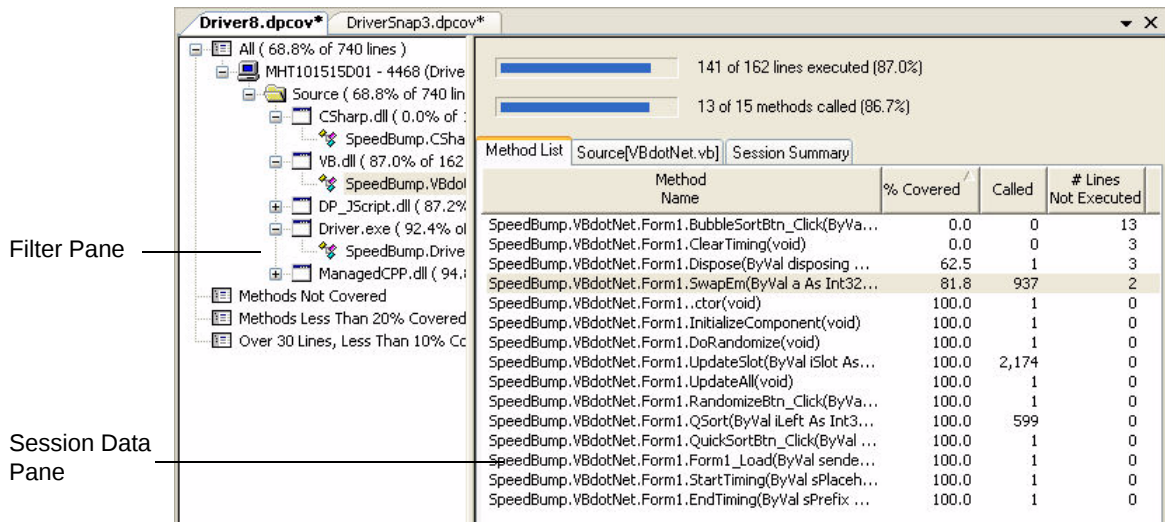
Driver8.dpcov* DriverSnap3.dpcov*

All ( 68.8% of 740 lines )
MHT101515D01 - 4468 (Drive
Source ( 68.8% of 740 lin
CSharp.dll ( 0.0% of
SpeedBump.CSha
VB.dll ( 87.0% of 162
SpeedBump.VBdot
DP_JScript.dll ( 87.2%
Driver.exe ( 92.4% of
SpeedBump.Drive
ManagedCPP.dll ( 94.
Methods Not Covered
Methods Less Than 20% Covered
Over 30 Lines, Less Than 10% Co

Filter Pane

Session Data Pane

141 of 162 lines executed (87.0%)

13 of 15 methods called (86.7%)

Method List | Source[VBdotNet.vb] | Session Summary

| Method Name | % Covered | Called | # Lines Not Executed |
|---|---|---|---|
| SpeedBump.VBdotNet.Form1.BubbleSortBtn_Click(ByVa... | 0.0 | 0 | 13 |
| SpeedBump.VBdotNet.Form1.ClearTiming(void) | 0.0 | 0 | 3 |
| SpeedBump.VBdotNet.Form1.Dispose(ByVal disposing ... | 62.5 | 1 | 3 |
| SpeedBump.VBdotNet.Form1.SwapEm(ByVal a As Int32... | 81.8 | 937 | 2 |
| SpeedBump.VBdotNet.Form1..ctor(void) | 100.0 | 1 | 0 |
| SpeedBump.VBdotNet.Form1.InitializeComponent(void) | 100.0 | 1 | 0 |
| SpeedBump.VBdotNet.Form1.DoRandomize(void) | 100.0 | 1 | 0 |
| SpeedBump.VBdotNet.Form1.UpdateSlot(ByVal iSlot As... | 100.0 | 2,174 | 0 |
| SpeedBump.VBdotNet.Form1.UpdateAll(void) | 100.0 | 1 | 0 |
| SpeedBump.VBdotNet.Form1.RandomizeBtn_Click(ByVa... | 100.0 | 1 | 0 |
| SpeedBump.VBdotNet.Form1.QSort(ByVal iLeft As Int3... | 100.0 | 599 | 0 |
| SpeedBump.VBdotNet.Form1.QuickSortBtn_Click(ByVal ... | 100.0 | 1 | 0 |
| SpeedBump.VBdotNet.Form1.Form1_Load(ByVal sende... | 100.0 | 1 | 0 |
| SpeedBump.VBdotNet.Form1.StartTiming(ByVal sPlaceh... | 100.0 | 1 | 0 |
| SpeedBump.VBdotNet.Form1.EndTiming(ByVal sPrefix ... | 100.0 | 1 | 0 |